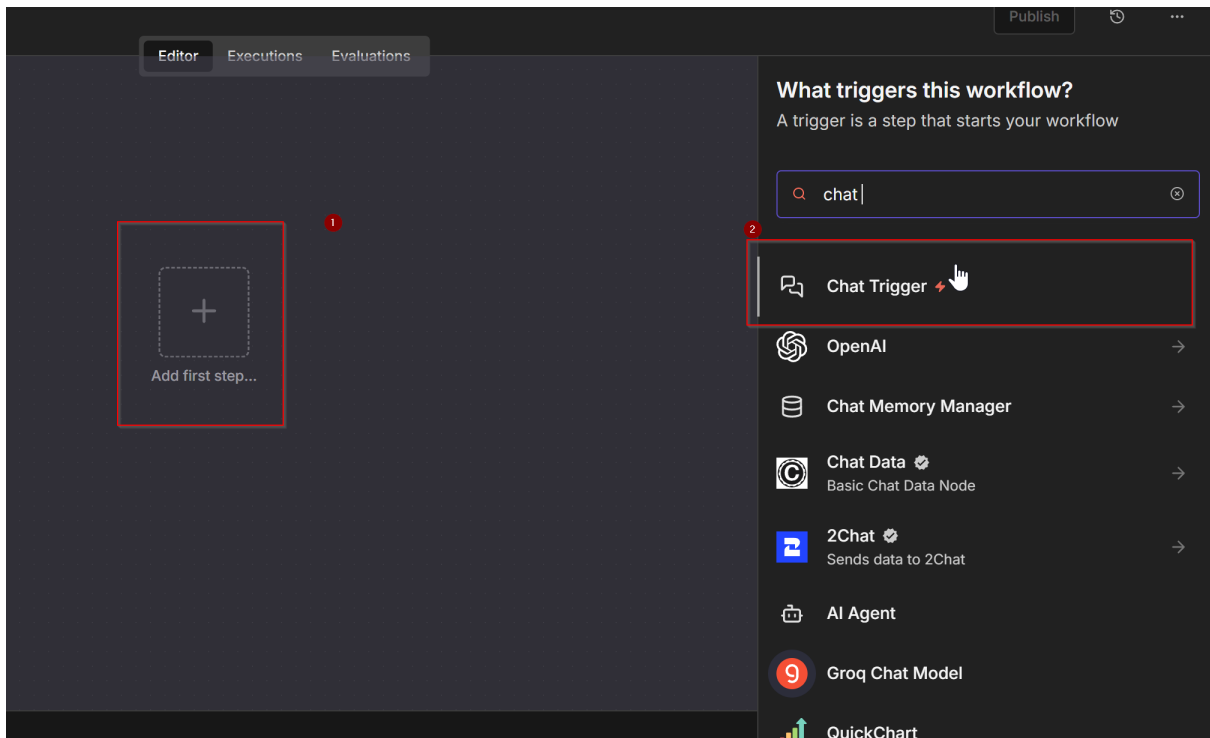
Publish

Editor Executions Evaluations

1

Add first step...

What triggers this workflow?

A trigger is a step that starts your workflow

chat

2

Chat Trigger

OpenAI

Chat Memory Manager

Chat Data
Basic Chat Data Node

2Chat
Sends data to 2Chat

AI Agent

Groq Chat Model

QuickChart